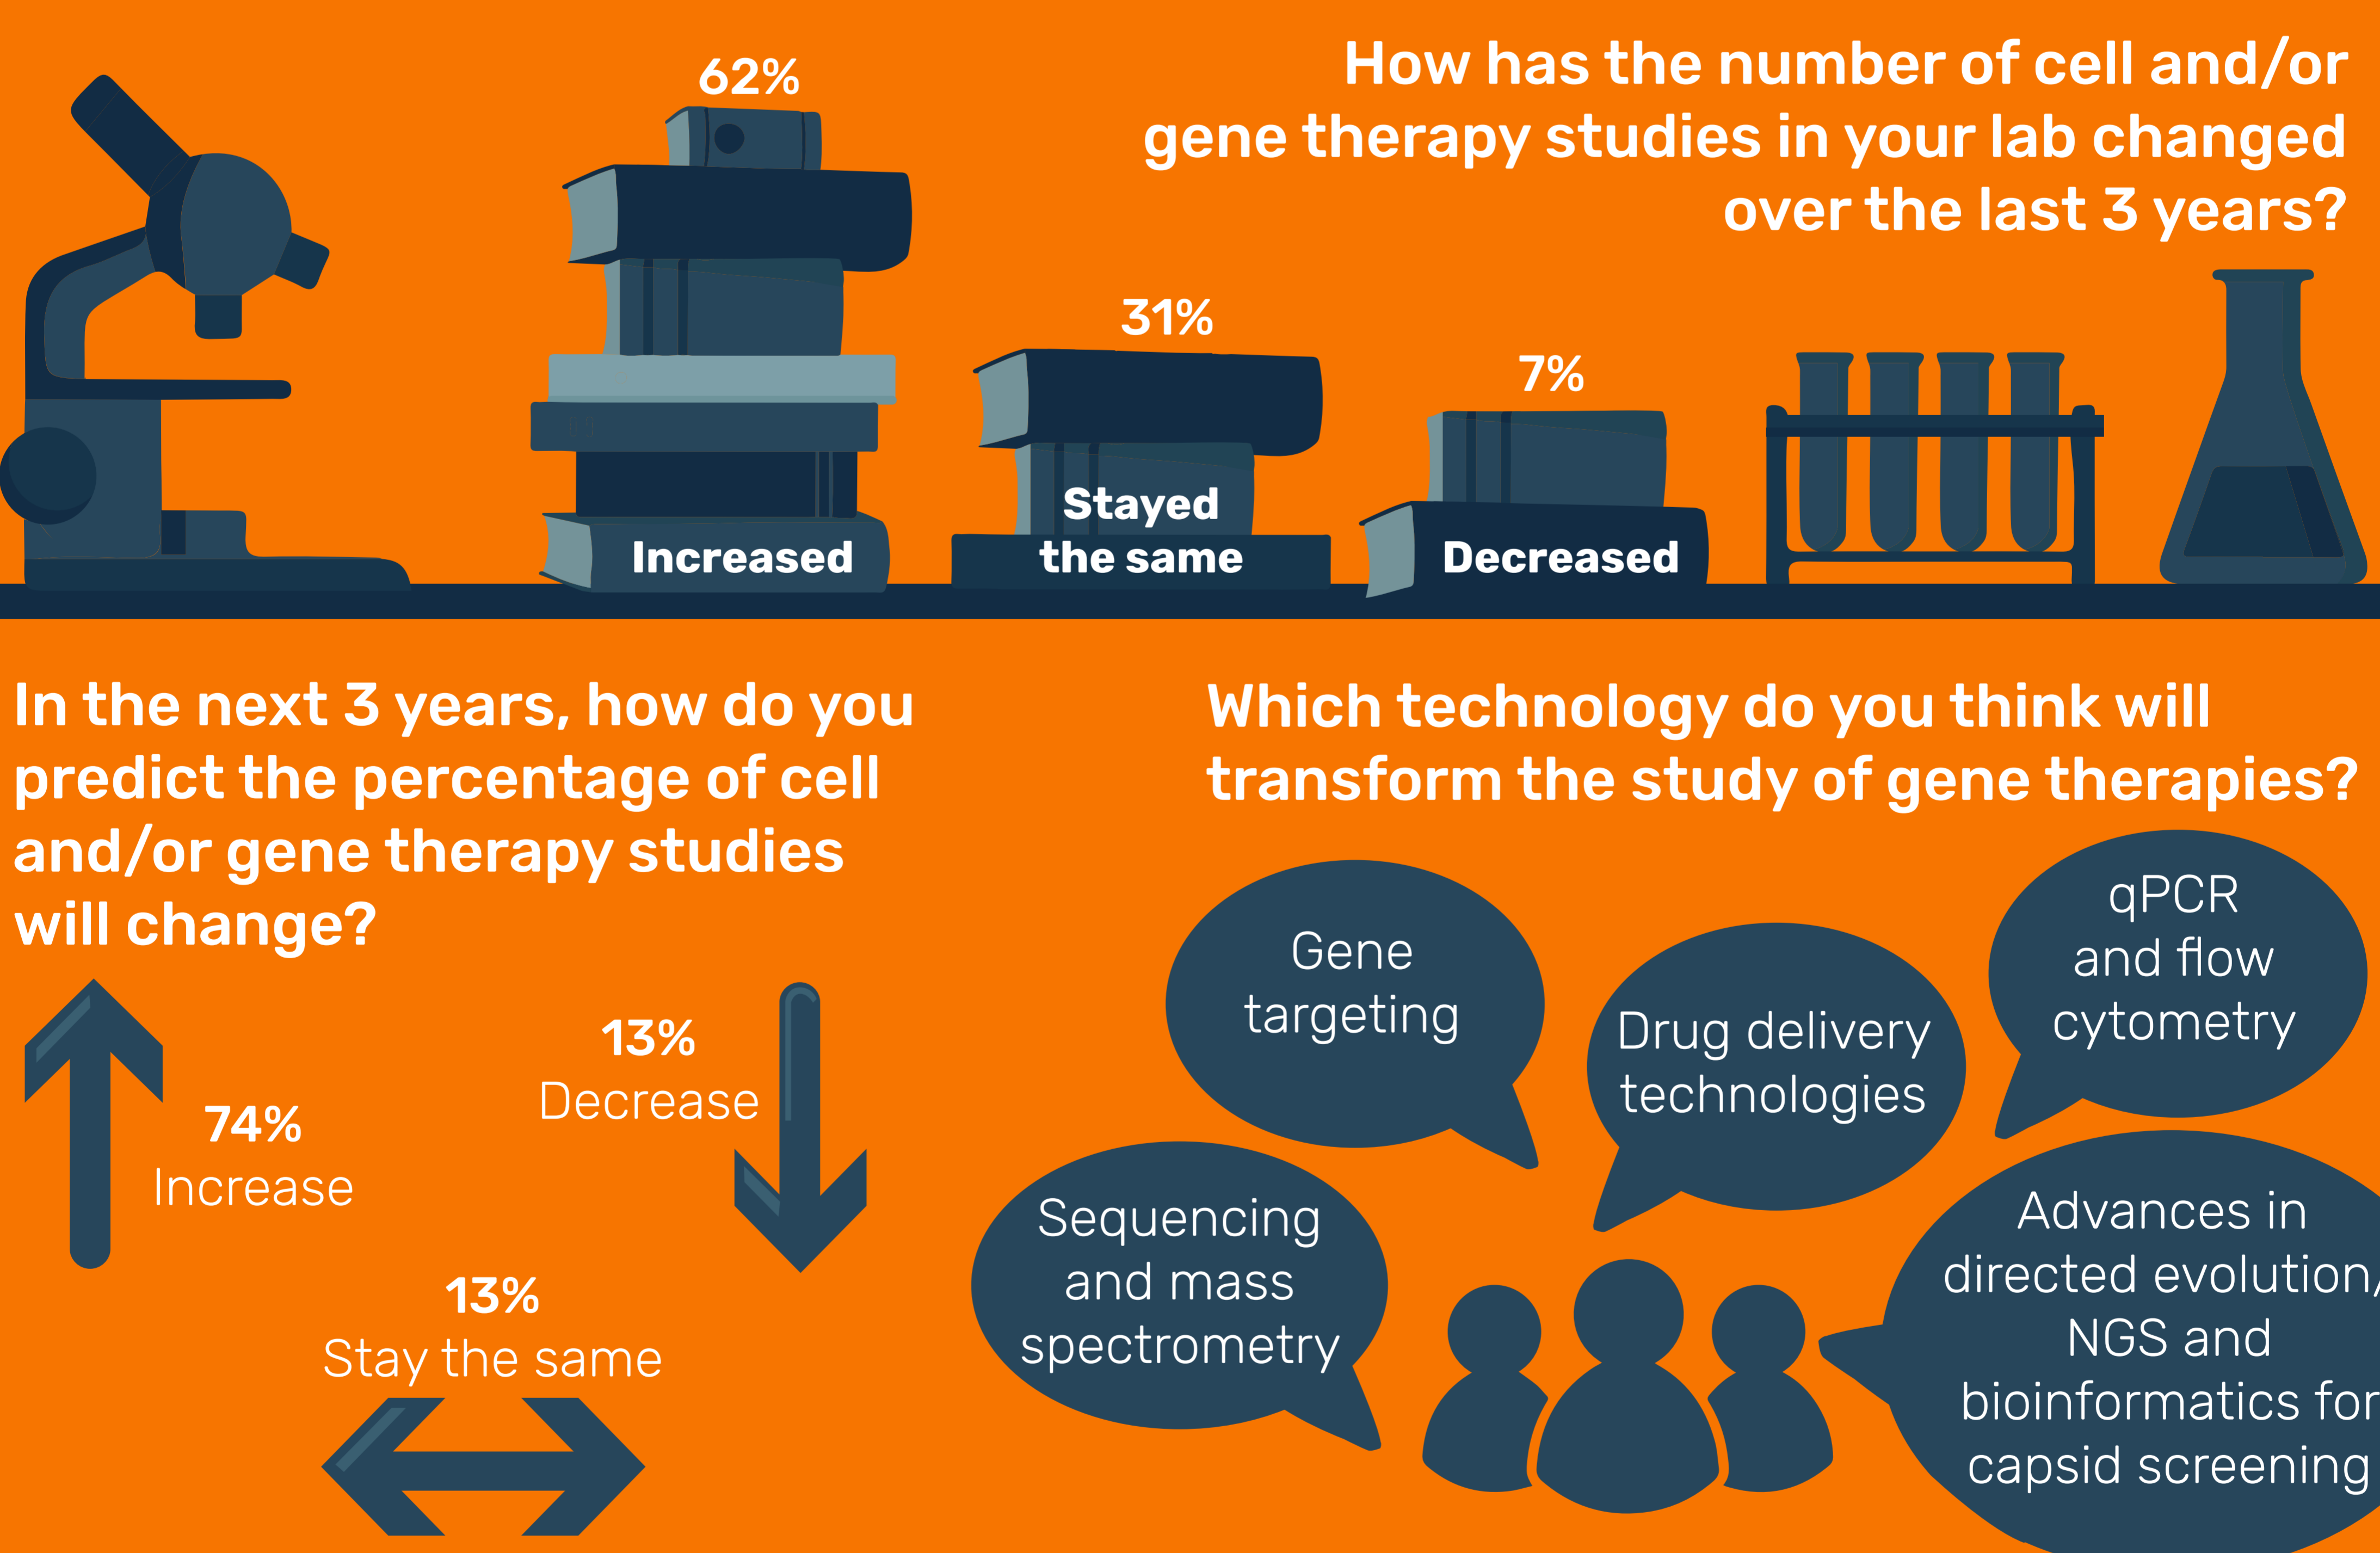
How has the number of cell and/or gene therapy studies in your lab changed over the last 3 years?

62%
Increased

31%
Stayed the same

7%
Decreased

In the next 3 years, how do you predict the percentage of cell and/or gene therapy studies will change?

74%
Increase

13%
Decrease

13%
Stay the same

Which technology do you think will transform the study of gene therapies?

Gene targeting

Drug delivery technologies

qPCR and flow cytometry

Sequencing and mass spectrometry

Advances in directed evolution/ NGS and bioinformatics for capsid screening